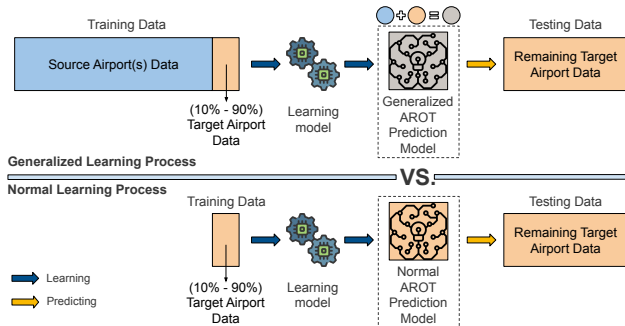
Training Data

Source Airport(s) Data

(10% - 90%) Target Airport Data

Learning model

Generalized AROT Prediction Model

Testing Data

Remaining Target Airport Data

Generalized Learning Process

VS.

Normal Learning Process

Training Data

(10% - 90%) Target Airport Data

Learning model

Normal AROT Prediction Model

Testing Data

Remaining Target Airport Data

Learning

Predicting